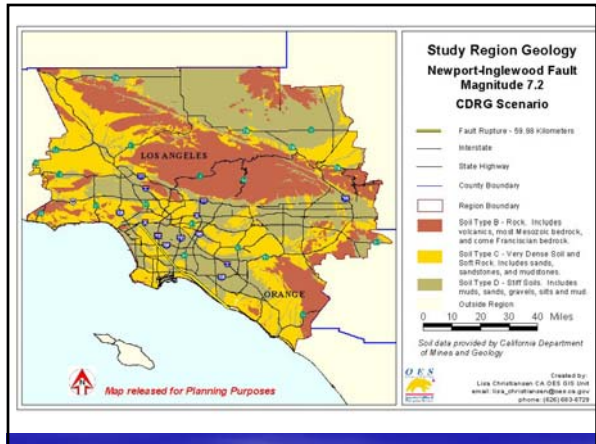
Study Region Geology
Newport-Inglewood Fault
Magnitude 7.2
CDRG Scenario

Fault Rupture - 59.98 Kilometers
Interstate
State Highway
County Boundary
Region Boundary
Soil Type B - Rock. Includes volcanics, most Mesozoic bedrock, and some Franciscian bedrock.
Soil Type C - Very Dense Soil and Soft Rock. Includes sands, sandstones, and mudstones.
Soil Type D - Stiff Soils. Includes muds, sands, gravels, silts and mud.
Outside Region

0 10 20 30 40 Miles

Soil data provided by California Department of Mines and Geology

LOS ANGELES
ORANGE

Map released for Planning Purposes

OES

Created by:
Lisa Christiansen CA OES GIS Unit
email: lisa_christiansen@oes.ca.gov
phone: (626) 883-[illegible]